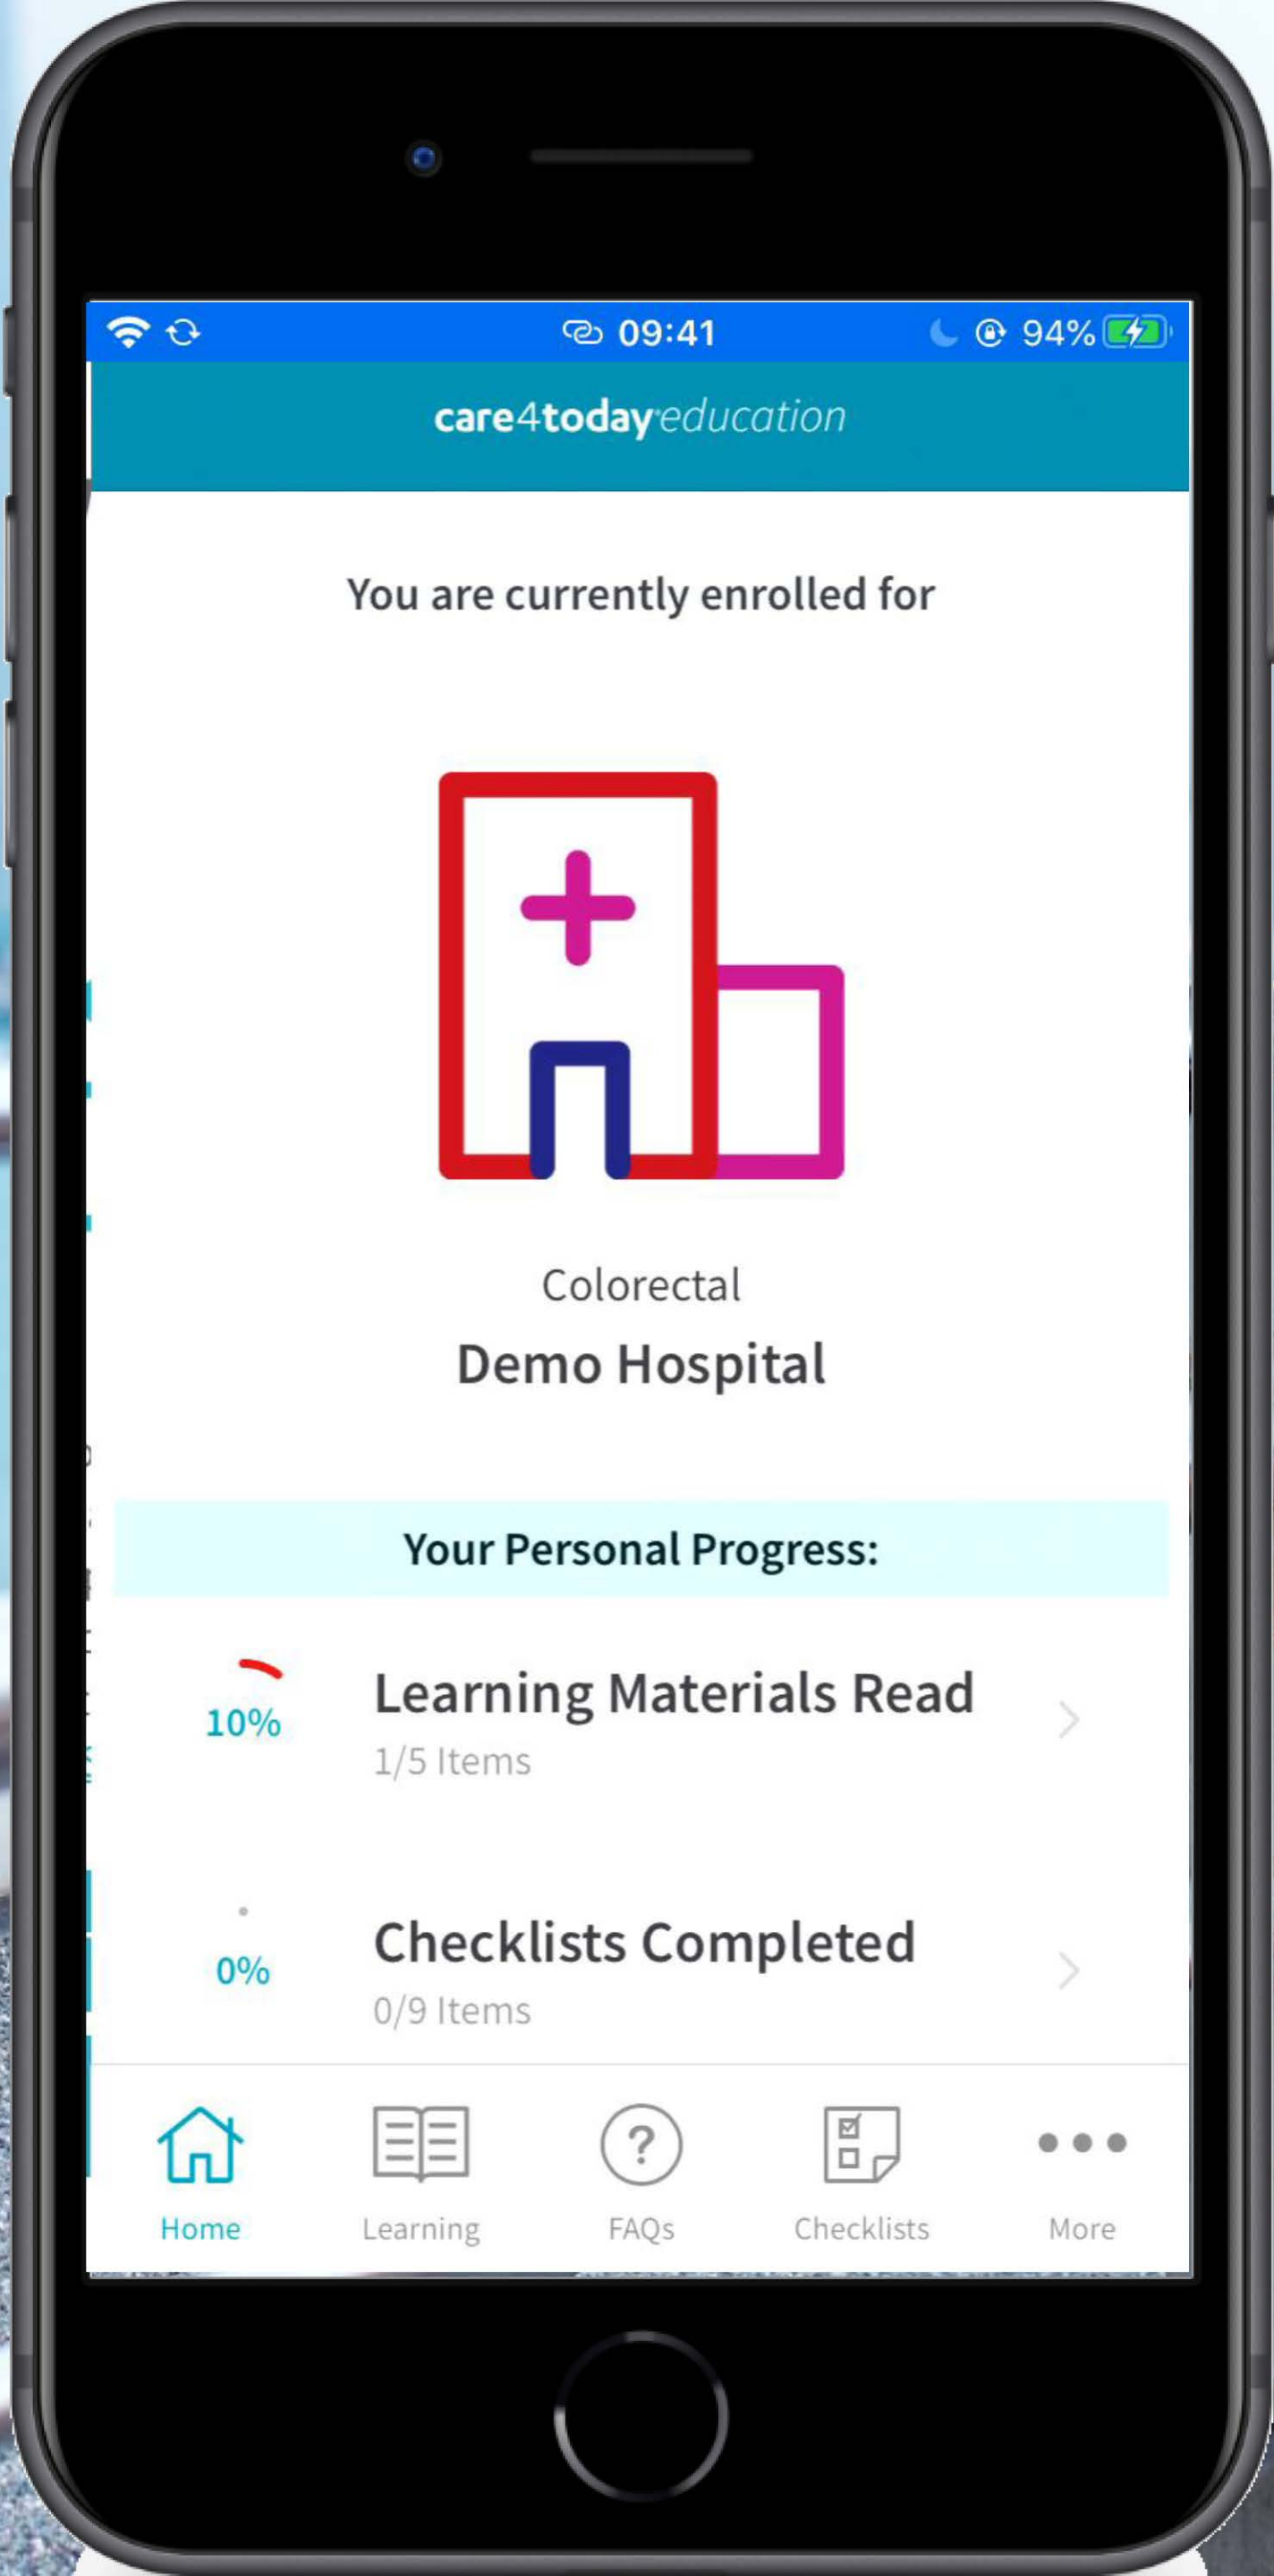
09:41 94%

care4today education

You are currently enrolled for

Colorectal
Demo Hospital

Your Personal Progress:

10%
Learning Materials Read
1/5 Items

0%
Checklists Completed
0/9 Items

Home Learning FAQs Checklists More